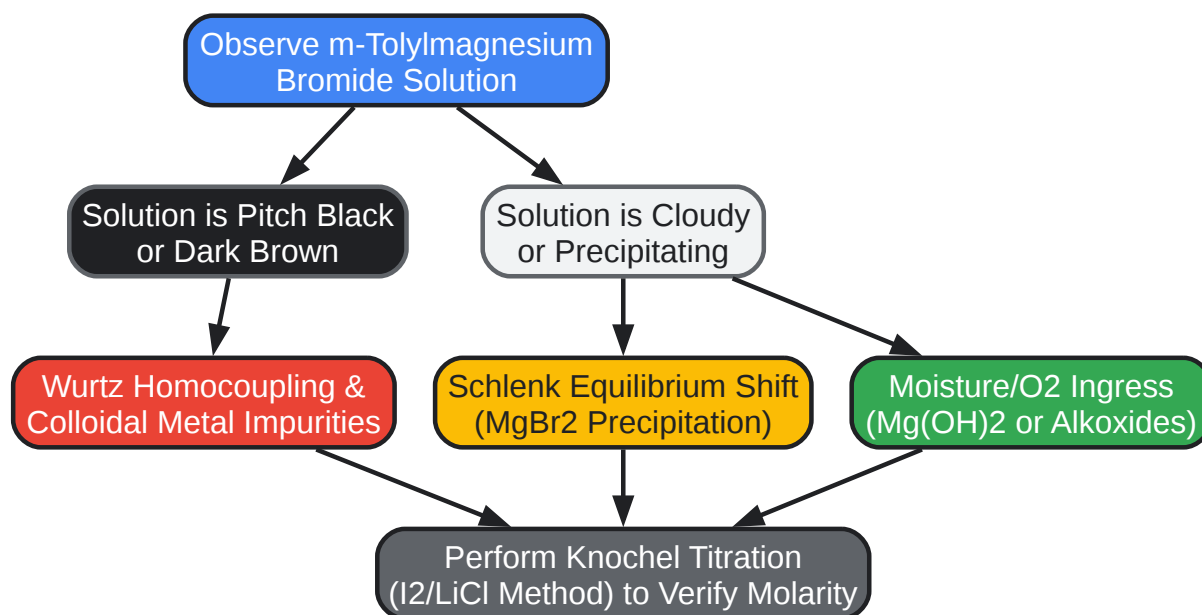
Observe m-Tolylmagnesium Bromide Solution

Solution is Pitch Black or Dark Brown

Solution is Cloudy or Precipitating

Wurtz Homocoupling & Colloidal Metal Impurities

Schlenk Equilibrium Shift (MgBr2 Precipitation)

Moisture/O2 Ingress (Mg(OH)2 or Alkoxides)

Perform Knochel Titration (I2/LiCl Method) to Verify Molarity